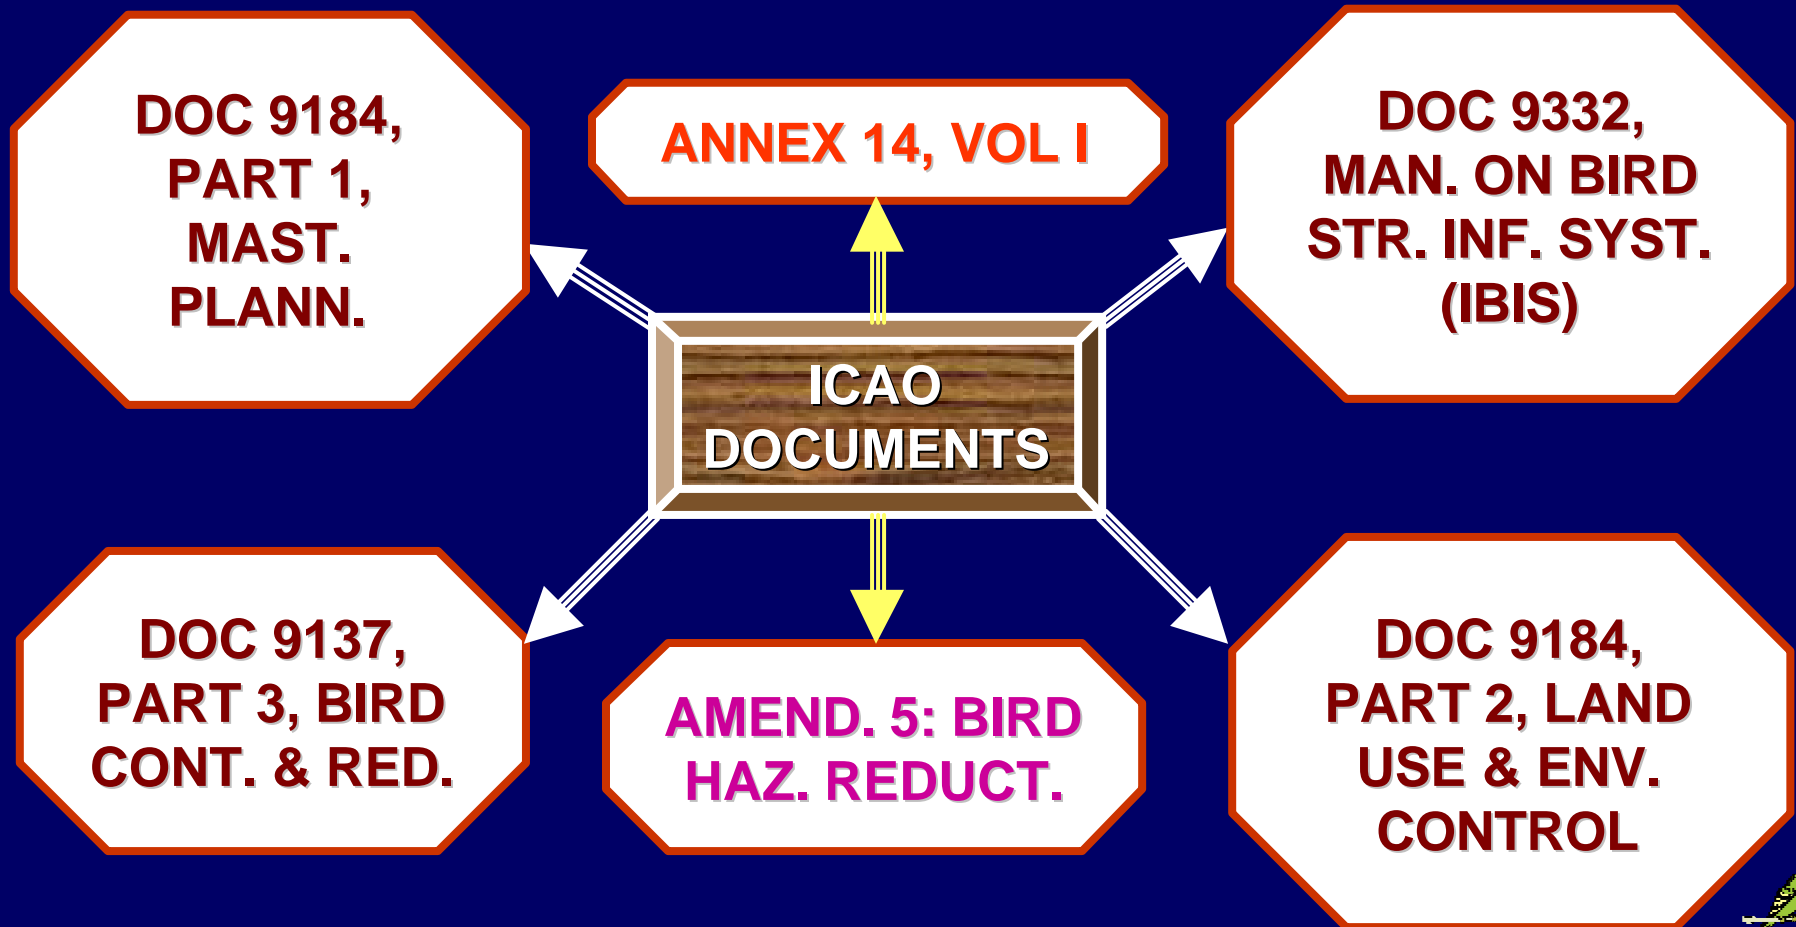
DOC 9184, PART 1, MAST. PLANN.

ANNEX 14, VOL I

DOC 9332, MAN. ON BIRD STR. INF. SYST. (IBIS)

ICAO DOCUMENTS

DOC 9137, PART 3, BIRD CONT. & RED.

AMEND. 5: BIRD HAZ. REDUCT.

DOC 9184, PART 2, LAND USE & ENV. CONTROL